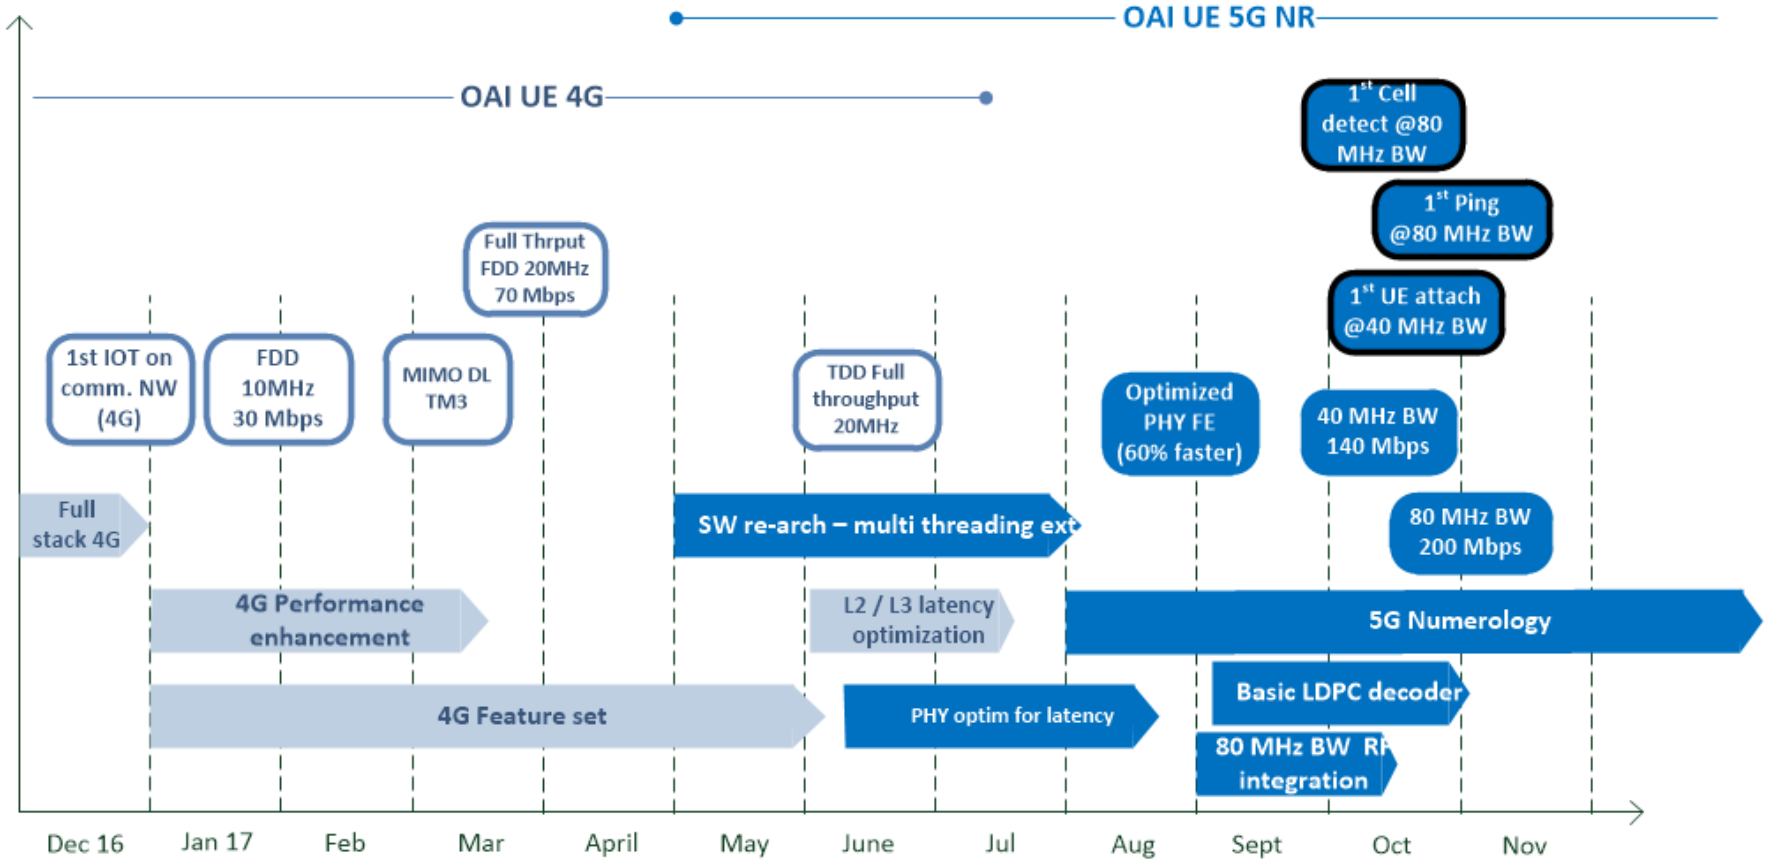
OAI UE 5G NR

OAI UE 4G

1$^{st}$ Cell detect @80 MHz BW

1$^{st}$ Ping @80 MHz BW

1$^{st}$ UE attach @40 MHz BW

Full Thrput FDD 20MHz 70 Mbps

1st IOT on comm. NW (4G)

FDD 10MHz 30 Mbps

MIMO DL TM3

TDD Full throughput 20MHz

Optimized PHY FE (60% faster)

40 MHz BW 140 Mbps

80 MHz BW 200 Mbps

Full stack 4G

SW re-arch – multi threading ext

4G Performance enhancement

L2 / L3 latency optimization

5G Numerology

Basic LDPC decoder

4G Feature set

PHY optim for latency

80 MHz BW RF integration

Dec 16 Jan 17 Feb Mar April May June Jul Aug Sept Oct Nov